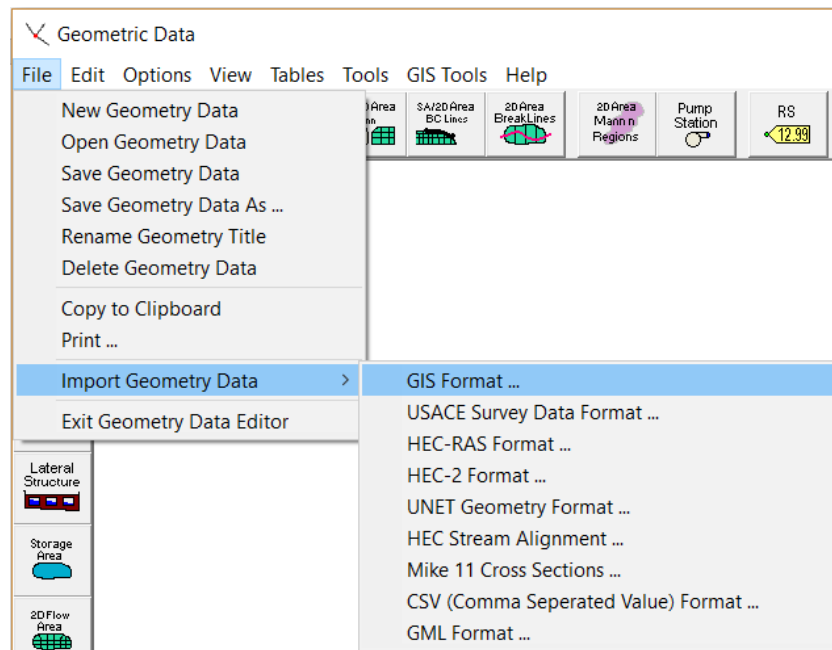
Geometric Data

File Edit Options View Tables Tools GIS Tools Help

New Geometry Data
Open Geometry Data
Save Geometry Data
Save Geometry Data As ...
Rename Geometry Title
Delete Geometry Data
Copy to Clipboard
Print ...
Import Geometry Data
Exit Geometry Data Editor

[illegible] Area
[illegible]n
SA/2D Area BC Lines
2D Area BreakLines
2D Area Mann n Regions
Pump Station
RS
12.99

GIS Format ...
USACE Survey Data Format ...
HEC-RAS Format ...
HEC-2 Format ...
UNET Geometry Format ...
HEC Stream Alignment ...
Mike 11 Cross Sections ...
CSV (Comma Seperated Value) Format ...
GML Format ...

Lateral Structure
Storage Area
2D Flow Area